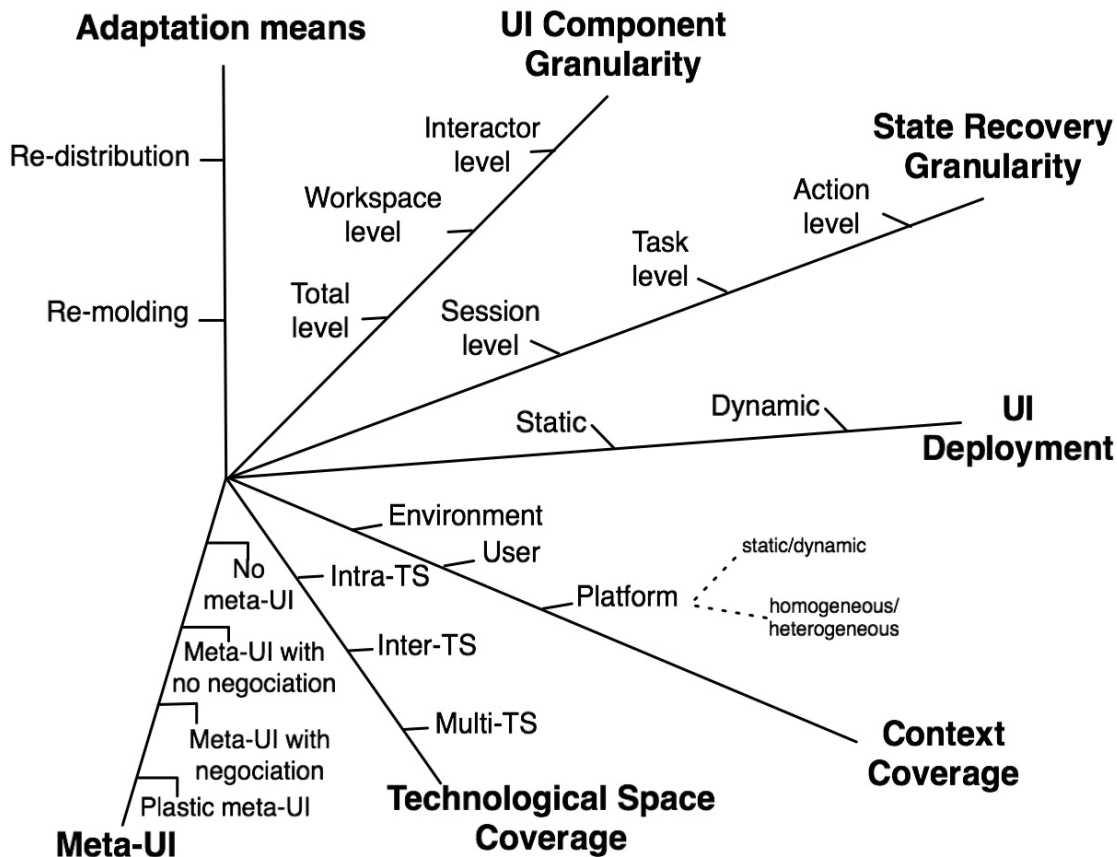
Adaptation means

Re-distribution

Re-molding

UI Component Granularity

Interactor level

Workspace level

Total level

State Recovery Granularity

Action level

Task level

Session level

Static

Dynamic

UI Deployment

Environment

User

Platform

static/dynamic

homogeneous/heterogeneous

Context Coverage

Intra-TS

Inter-TS

Multi-TS

Technological Space Coverage

No meta-UI

Meta-UI with no negociation

Meta-UI with negociation

Plastic meta-UI

Meta-UI